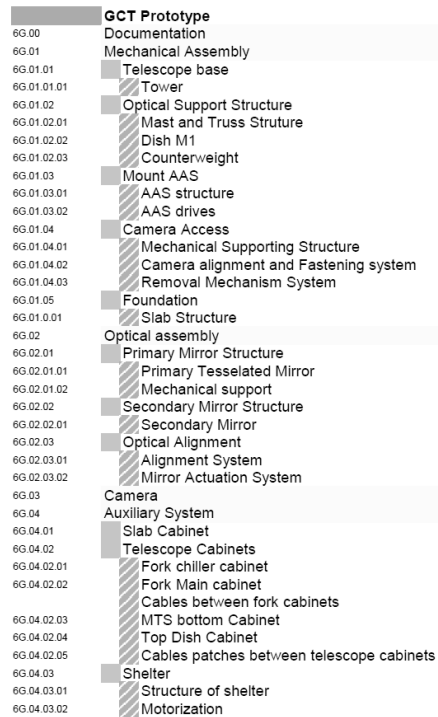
GCT Prototype

6G.00 Documentation
6G.01 Mechanical Assembly
6G.01.01 Telescope base
6G.01.01.01 Tower
6G.01.02 Optical Support Structure
6G.01.02.01 Mast and Truss Struture
6G.01.02.02 Dish M1
6G.01.02.03 Counterweight
6G.01.03 Mount AAS
6G.01.03.01 AAS structure
6G.01.03.02 AAS drives
6G.01.04 Camera Access
6G.01.04.01 Mechanical Supporting Structure
6G.01.04.02 Camera alignment and Fastening system
6G.01.04.03 Removal Mechanism System
6G.01.05 Foundation
6G.01.0.01 Slab Structure
6G.02 Optical assembly
6G.02.01 Primary Mirror Structure
6G.02.01.01 Primary Tesselated Mirror
6G.02.01.02 Mechanical support
6G.02.02 Secondary Mirror Structure
6G.02.02.01 Secondary Mirror
6G.02.03 Optical Alignment
6G.02.03.01 Alignment System
6G.02.03.02 Mirror Actuation System
6G.03 Camera
6G.04 Auxiliary System
6G.04.01 Slab Cabinet
6G.04.02 Telescope Cabinets
6G.04.02.01 Fork chiller cabinet
6G.04.02.02 Fork Main cabinet
Cables between fork cabinets
6G.04.02.03 MTS bottom Cabinet
6G.04.02.04 Top Dish Cabinet
6G.04.02.05 Cables patches between telescope cabinets
6G.04.03 Shelter
6G.04.03.01 Structure of shelter
6G.04.03.02 Motorization